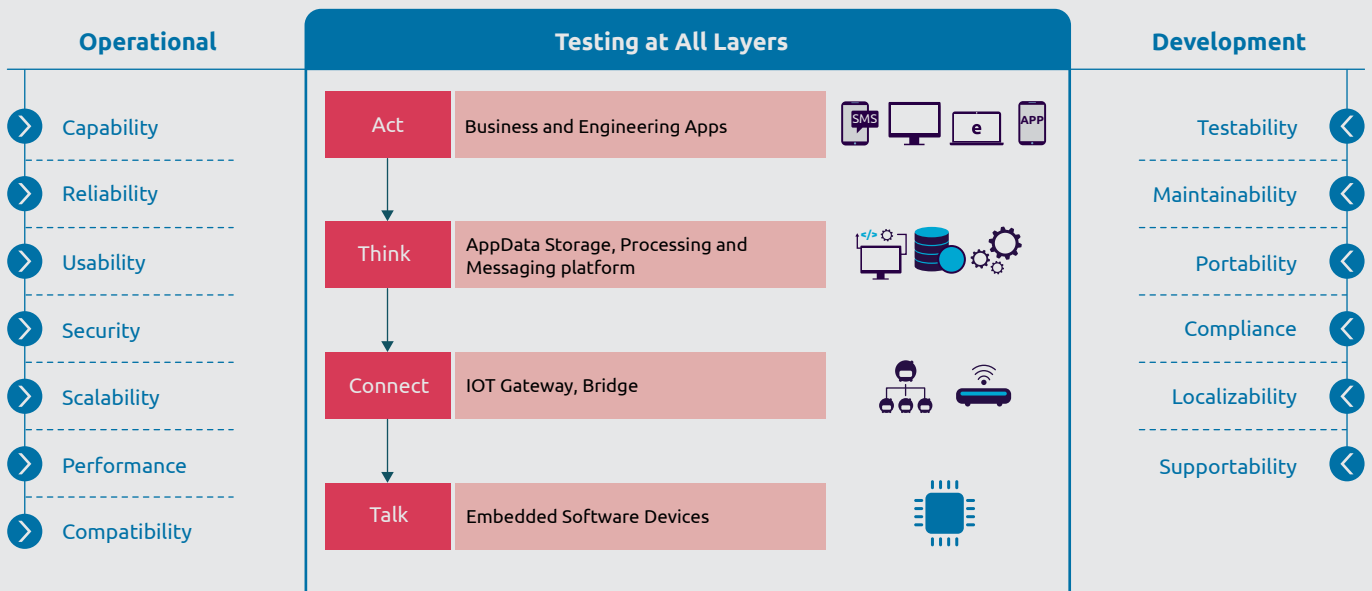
Operational

Capability

Reliability

Usability

Security

Scalability

Performance

Compatibility

Testing at All Layers

| Act | Business and Engineering Apps |
|---|---|
| Think | AppData Storage, Processing and Messaging platform |
| Connect | IOT Gateway, Bridge |
| Talk | Embedded Software Devices |

SMS

e

APP

</>

Development

Testability

Maintainability

Portability

Compliance

Localizability

Supportability